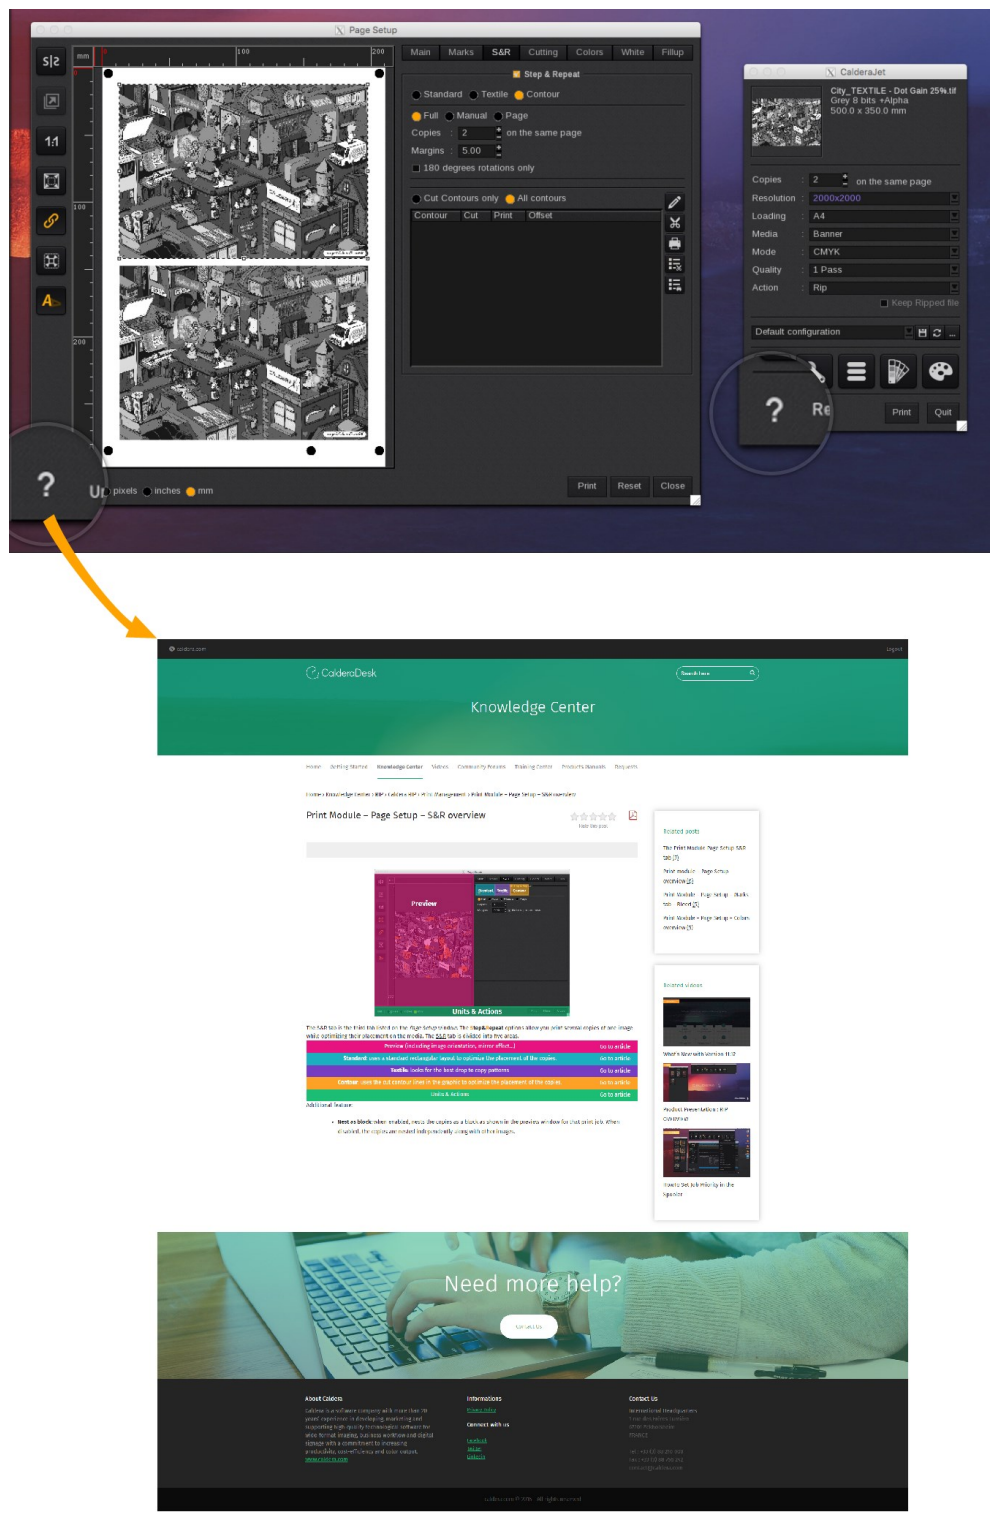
Page Setup

mm 0 100 200

100

200

Main Marks S&R Cutting Colors White Fillup

Step & Repeat

Standard Textile Contour

Full Manual Page

Copies : 2 on the same page

Margins : 5.00

180 degrees rotations only

Cut Contours only All contours

| Contour | Cut | Print | Offset |
|---|---|---|---|

Print Reset Close

? U pixels inches mm

CalderaJet

City_TEXTILE - Dot Gain 25%.tif
Grey 8 bits +Alpha
500.0 x 350.0 mm

Copies : 2 on the same page
Resolution : 2000x2000
Loading : A4
Media : Banner
Mode : CMYK
Quality : 1 Pass
Action : Rip
Keep Ripped file

Default configuration

? Re Print Quit

CalderaDesk

Knowledge Center

Search here

Print Module – Page Setup – S&R overview

Preview

Units & Actions

Related posts

Related videos

Need more help?

Contact us

About Caldera

Informations

Connect with us

Contact Us